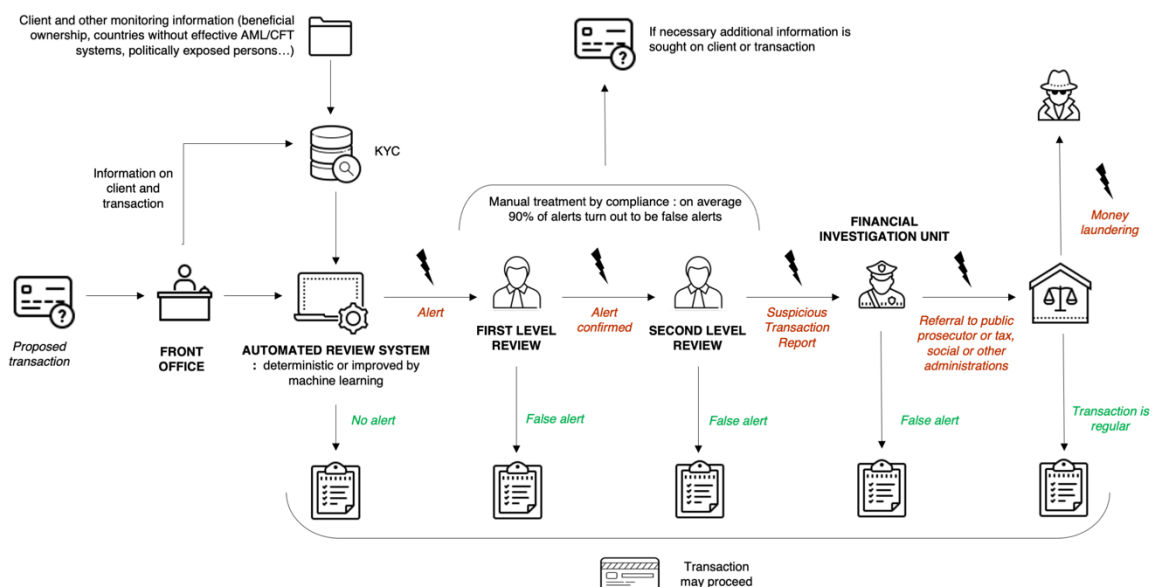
Client and other monitoring information (beneficial ownership, countries without effective AML/CFT systems, politically exposed persons…)

KYC

Information on client and transaction

If necessary additional information is sought on client or transaction

Manual treatment by compliance : on average 90% of alerts turn out to be false alerts

Proposed transaction

FRONT OFFICE

AUTOMATED REVIEW SYSTEM : deterministic or improved by machine learning

Alert

FIRST LEVEL REVIEW

Alert confirmed

SECOND LEVEL REVIEW

Suspicious Transaction Report

FINANCIAL INVESTIGATION UNIT

Referral to public prosecutor or tax, social or other administrations

Money laundering

No alert

False alert

False alert

False alert

Transaction is regular

Transaction may proceed